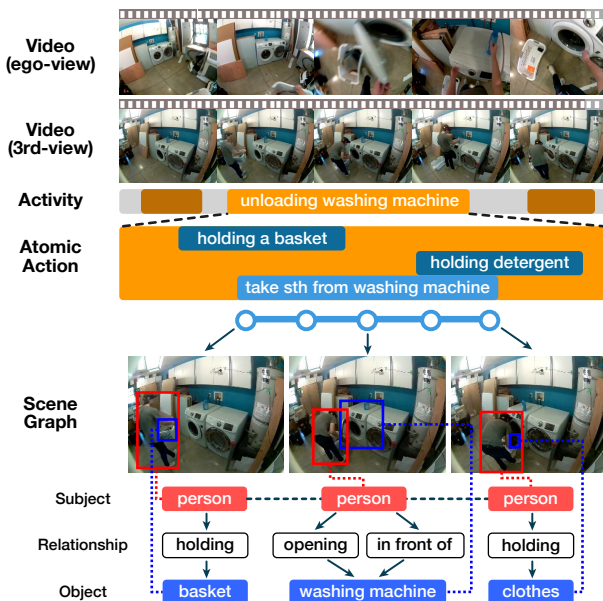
Video (ego-view)

Video (3rd-view)

Activity

unloading washing machine

Atomic Action

holding a basket

holding detergent

take sth from washing machine

Scene Graph

Subject

person

person

person

Relationship

holding

opening

in front of

holding

Object

basket

washing machine

clothes